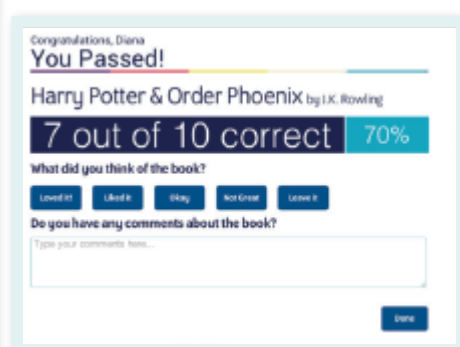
Congratulations, Diana
You Passed!

Harry Potter & Order Phoenix by J.K. Rowling

7 out of 10 correct 70%

What did you think of the book?

Loved it! Liked it Okay Not Great Leave it

Do you have any comments about the book?

Type your comments here...

Done